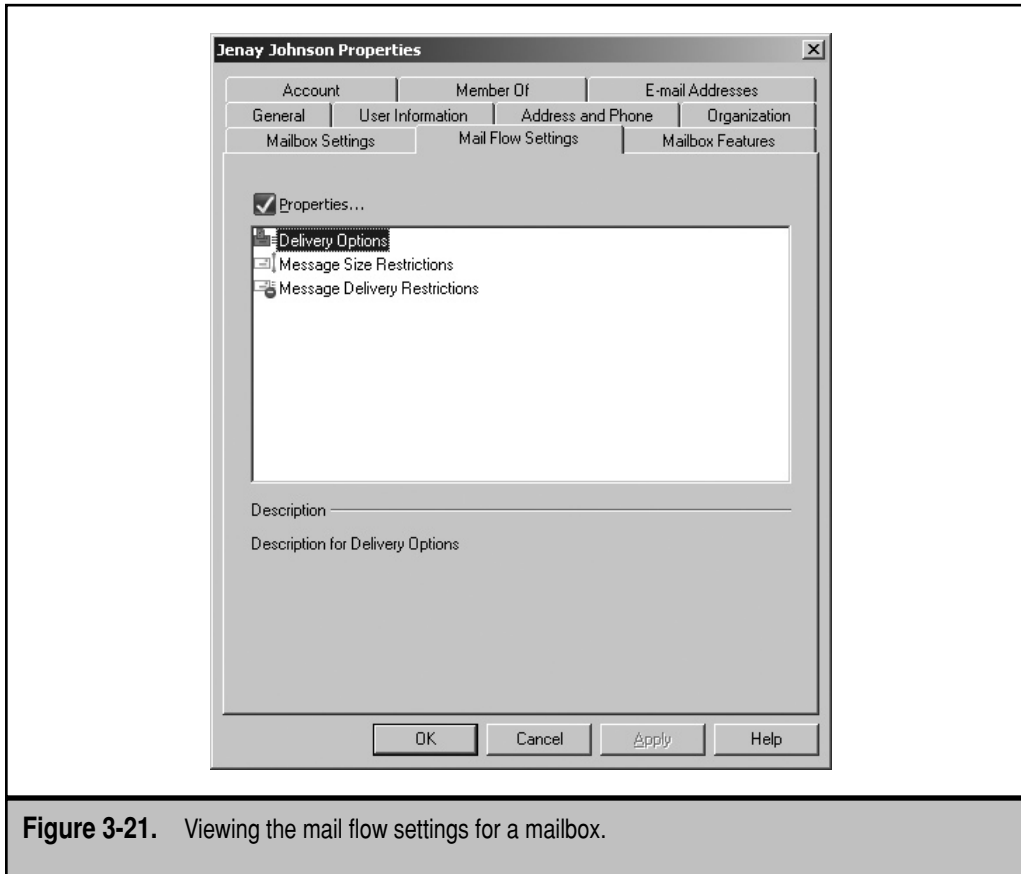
Jenay Johnson Properties

Account | Member Of | E-mail Addresses
General | User Information | Address and Phone | Organization
Mailbox Settings | Mail Flow Settings | Mailbox Features

Properties...

Delivery Options
Message Size Restrictions
Message Delivery Restrictions

Description

Description for Delivery Options

OK | Cancel | Apply | Help

**Figure 3-21.** Viewing the mail flow settings for a mailbox.